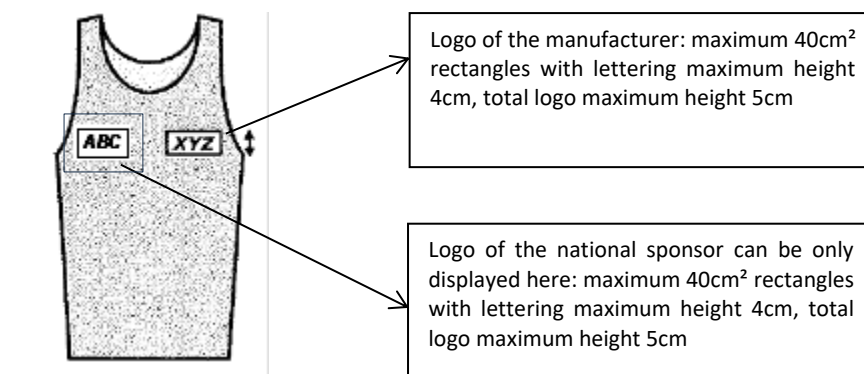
ABC

XYZ

Logo of the manufacturer: maximum 40cm² rectangles with lettering maximum height 4cm, total logo maximum height 5cm

Logo of the national sponsor can be only displayed here: maximum 40cm² rectangles with lettering maximum height 4cm, total logo maximum height 5cm